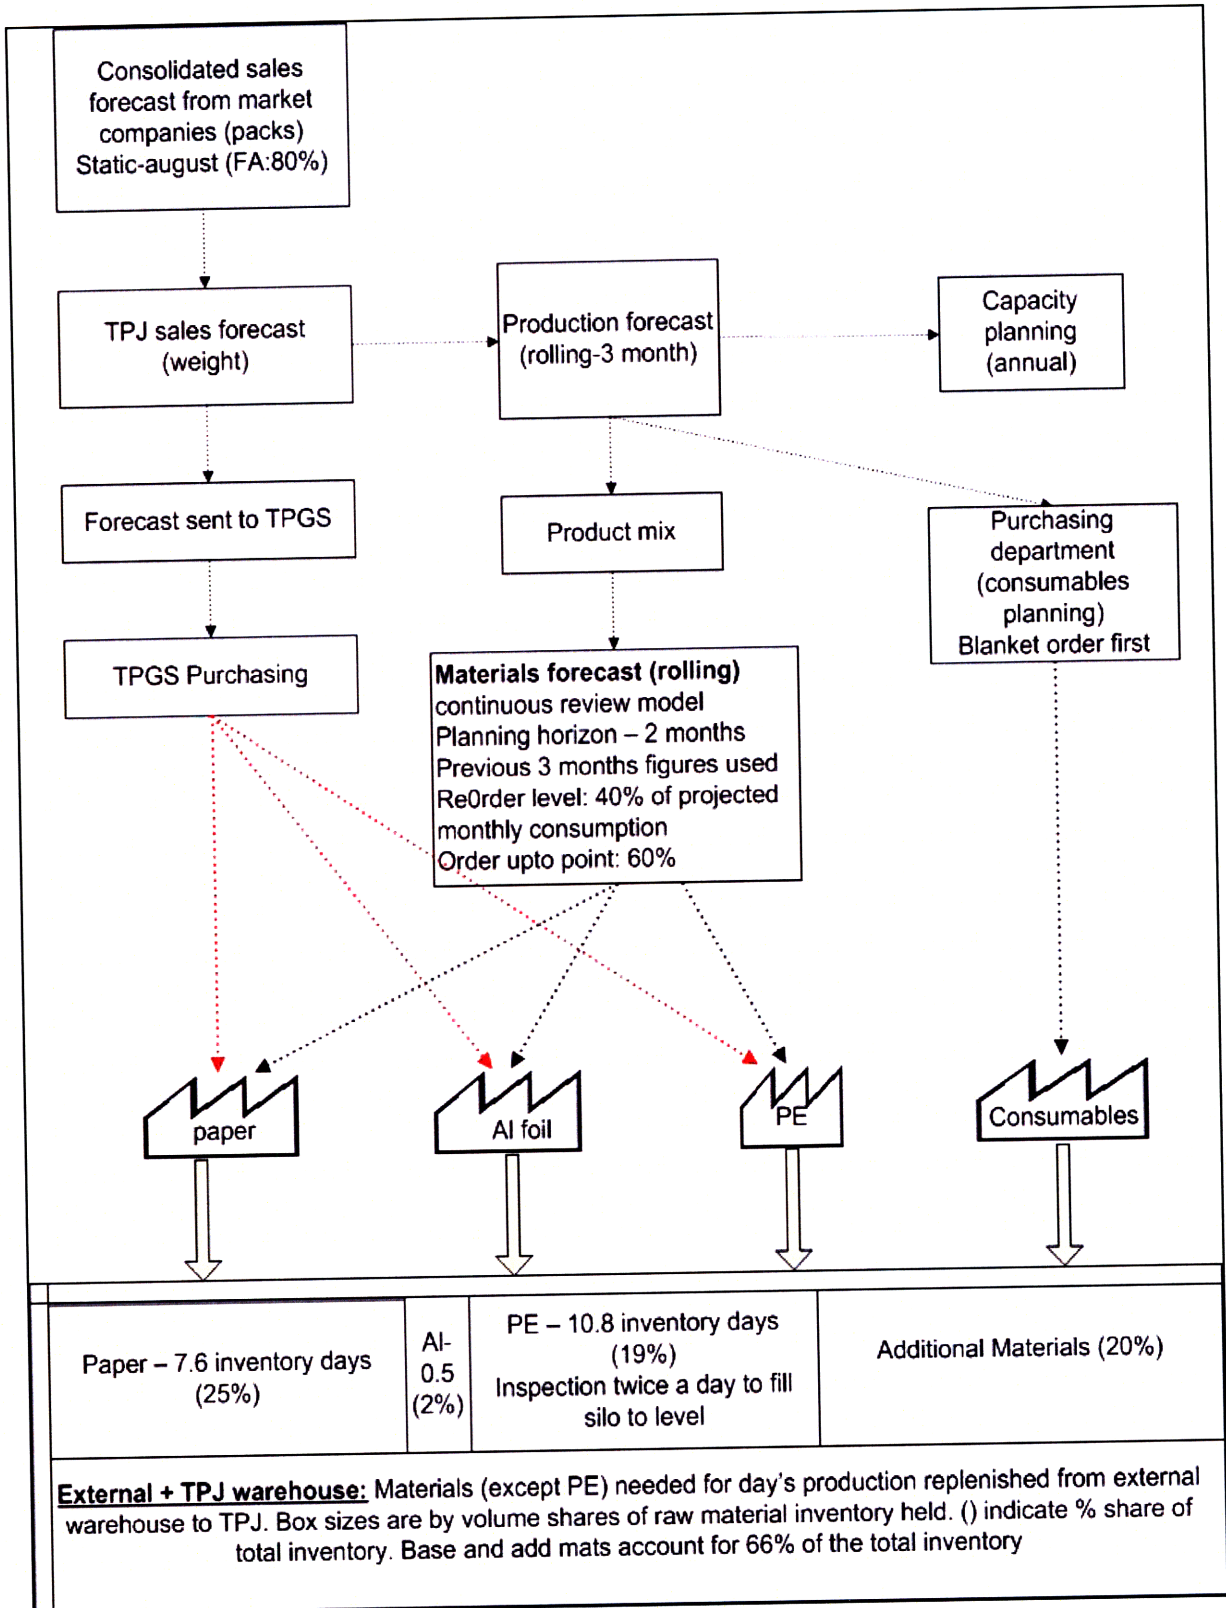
Consolidated sales forecast from market companies (packs) Static-august (FA:80%)

TPJ sales forecast (weight)

Production forecast (rolling-3 month)

Capacity planning (annual)

Forecast sent to TPGS

Product mix

Purchasing department (consumables planning) Blanket order first

TPGS Purchasing

**Materials forecast (rolling)**
continuous review model
Planning horizon – 2 months
Previous 3 months figures used
ReOrder level: 40% of projected monthly consumption
Order upto point: 60%

paper

Al foil

PE

Consumables

| Paper – 7.6 inventory days (25%) | Al- 0.5 (2%) | PE – 10.8 inventory days (19%) Inspection twice a day to fill silo to level | Additional Materials (20%) |
|---|---|---|---|

External + TPJ warehouse: Materials (except PE) needed for day's production replenished from external warehouse to TPJ. Box sizes are by volume shares of raw material inventory held. () indicate % share of total inventory. Base and add mats account for 66% of the total inventory